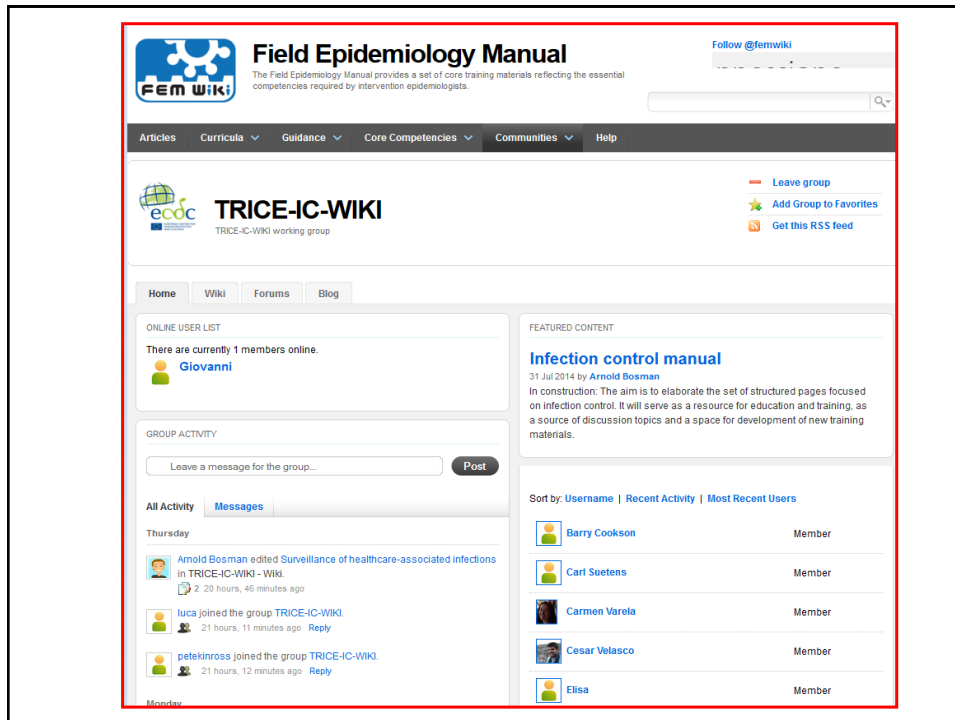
FEM WIKI

Field Epidemiology Manual

The Field Epidemiology Manual provides a set of core training materials reflecting the essential competencies required by intervention epidemiologists.

Follow @femwiki

Articles | Curricula | Guidance | Core Competencies | Communities | Help

ecdc

TRICE-IC-WIKI

TRICE-IC-WIKI working group

Leave group

Add Group to Favorites

Get this RSS feed

Home | Wiki | Forums | Blog

ONLINE USER LIST

There are currently 1 members online.

Giovanni

GROUP ACTIVITY

Leave a message for the group...

Post

All Activity | Messages

Thursday

Arnold Bosman edited Surveillance of healthcare-associated infections in TRICE-IC-WIKI - Wiki.

2 20 hours, 46 minutes ago

luca joined the group TRICE-IC-WIKI.

21 hours, 11 minutes ago Reply

petekinross joined the group TRICE-IC-WIKI.

21 hours, 12 minutes ago Reply

Monday

FEATURED CONTENT

Infection control manual

31 Jul 2014 by Arnold Bosman

In construction: The aim is to elaborate the set of structured pages focused on infection control. It will serve as a resource for education and training, as a source of discussion topics and a space for development of new training materials.

Sort by: Username | Recent Activity | Most Recent Users

| | |
|---|---|
| Barry Cookson | Member |
| Carl Suetens | Member |
| Carmen Varela | Member |
| Cesar Velasco | Member |
| Elisa | Member |